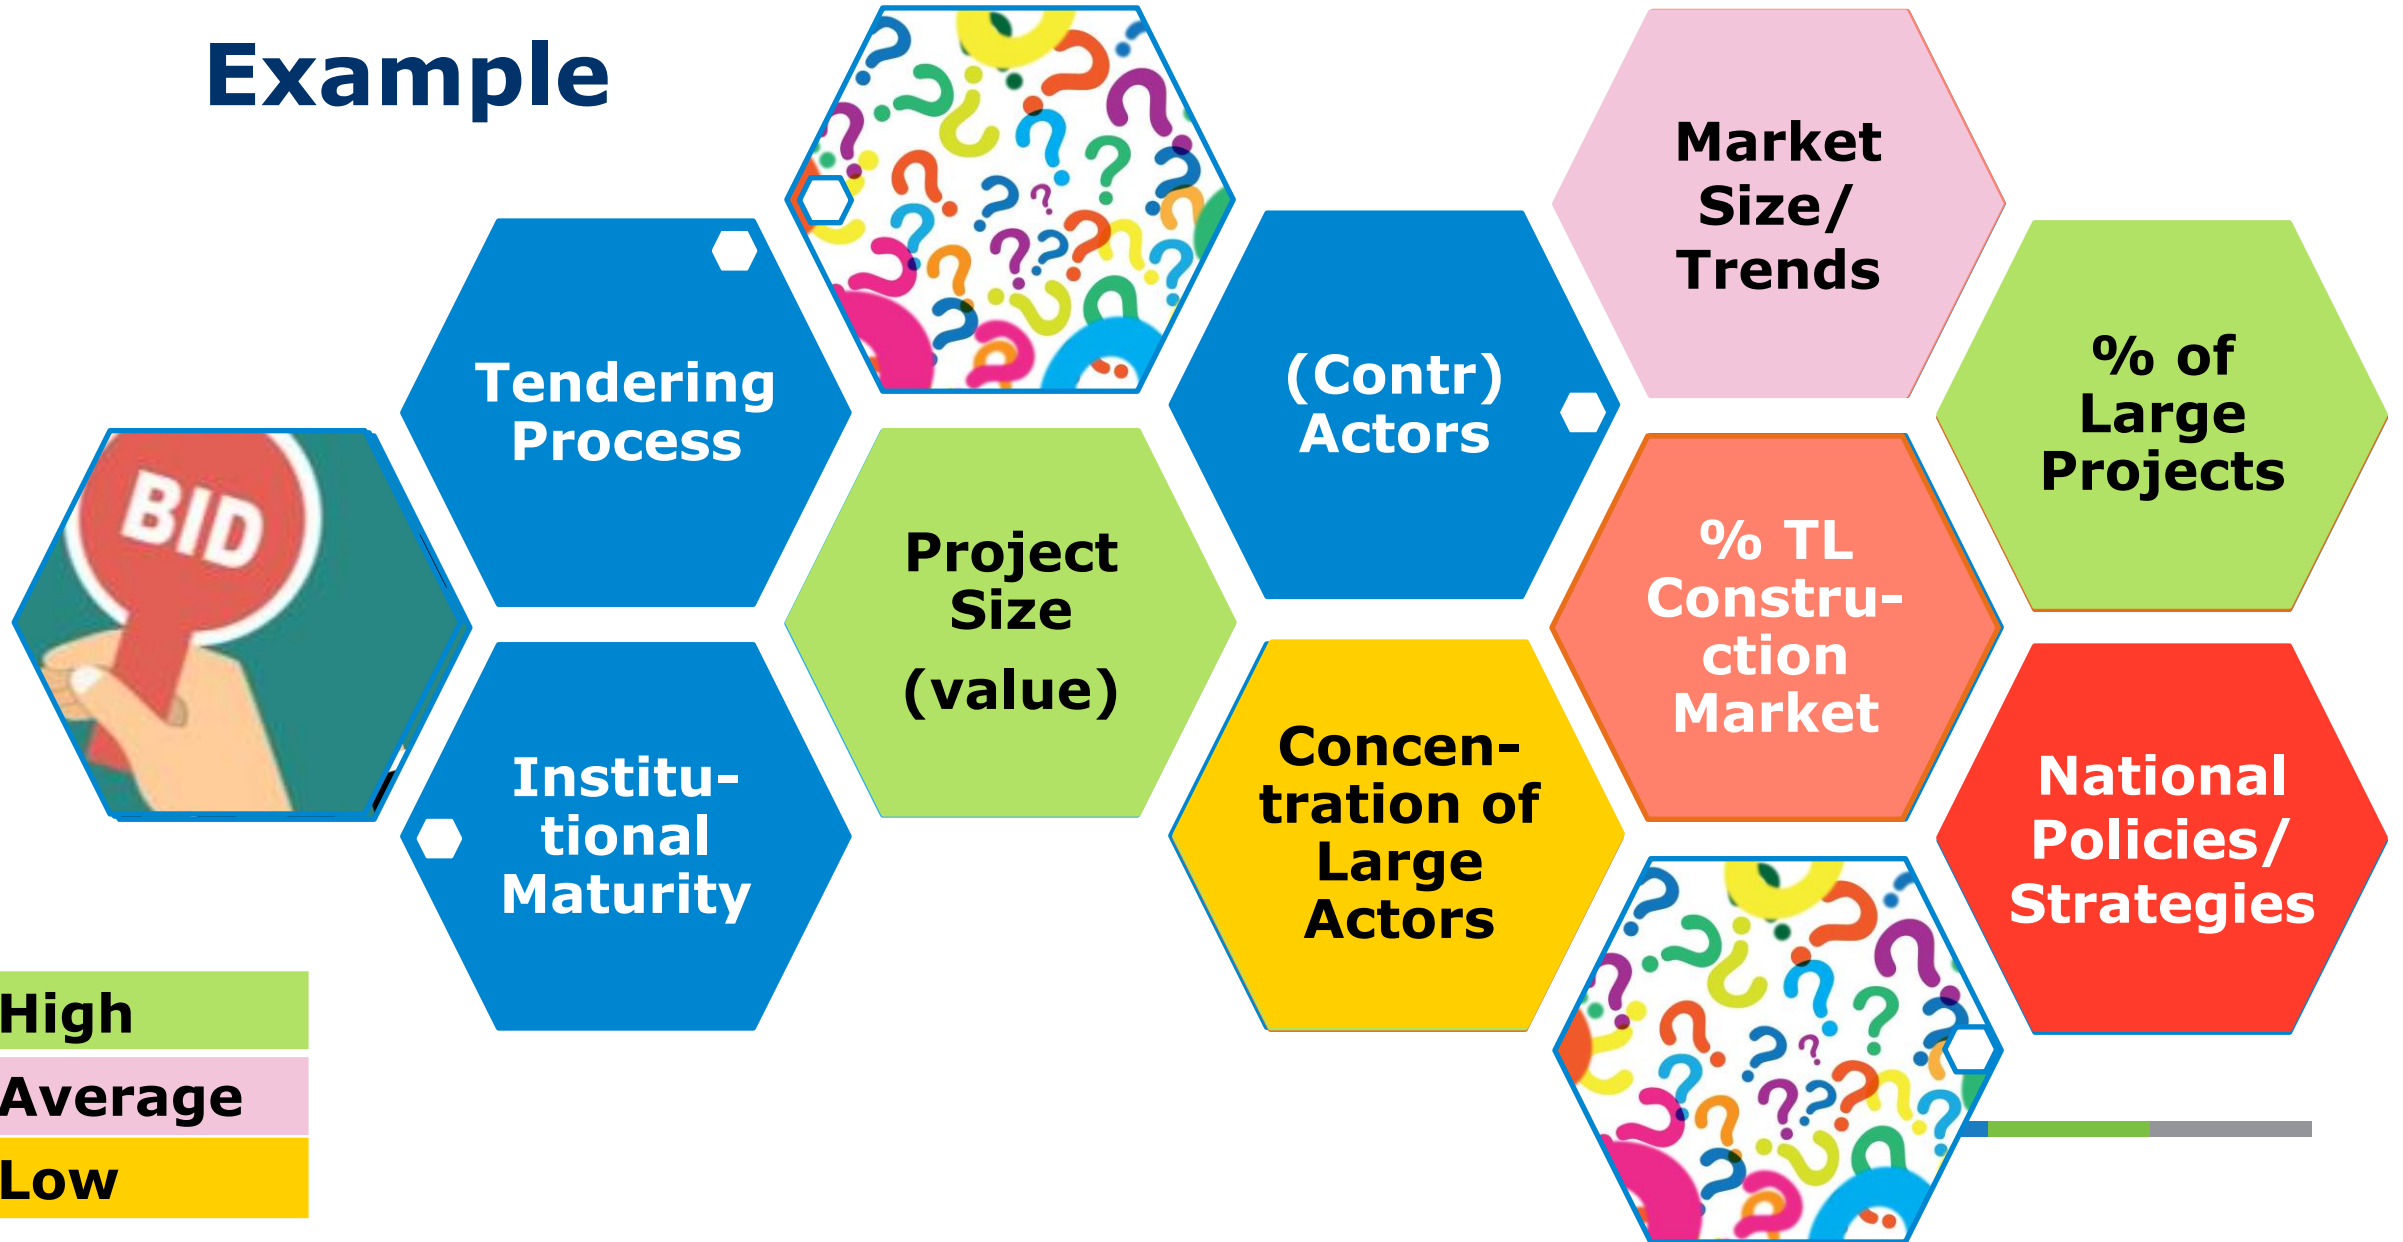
Example

BID

Tendering Process

Institutional Maturity

Project Size
(value)

(Contr) Actors

Concentration of Large Actors

Market Size/ Trends

% TL Construction Market

% of Large Projects

National Policies/ Strategies

High
Average
Low